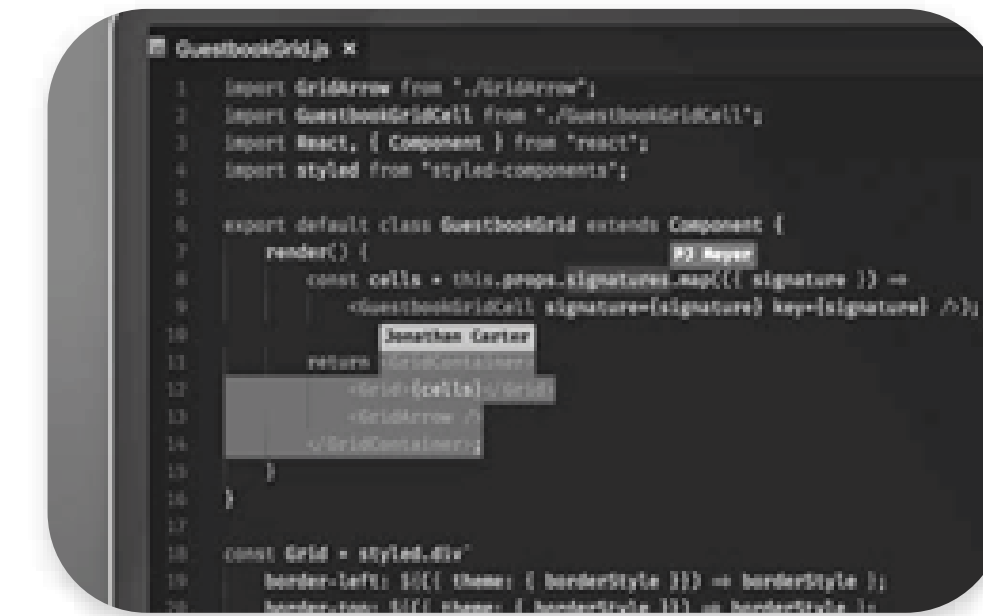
GuestbookGrid.js ×

1 import GridArrow from "./GridArrow";
2 import GuestbookGridCell from "./GuestbookGridCell";
3 import React, { Component } from "react";
4 import styled from "styled-components";
5
6 export default class GuestbookGrid extends Component {
7 render() {
PJ Meyer
8 const cells = this.props.signatures.map(({ signature }) =>
9 <GuestbookGridCell signature={signature} key={signature} />);
10
Jonathan Carter
11 return <GridContainer>
12 <Grid>{cells}</Grid>
13 <GridArrow />
14 </GridContainer>;
15 }
16 }
17
18 const Grid = styled.div`
19 border-left: ${({ theme: { borderStyle }}) => borderStyle };
20 border-top: ${({ theme: { borderStyle }}) => borderStyle };